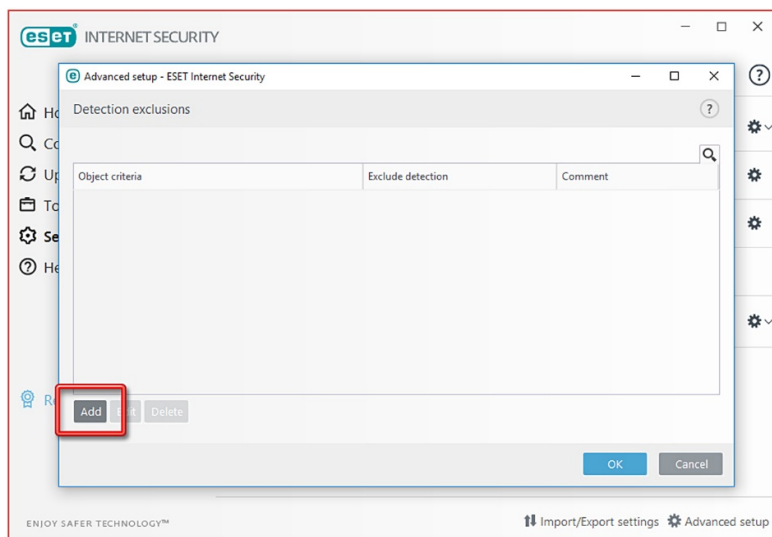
eset INTERNET SECURITY

Advanced setup - ESET Internet Security

Detection exclusions

Ho
Co
Up
To
Se
He

| Object criteria | Exclude detection | Comment |
|---|---|---|

Re

Add Edit Delete

OK Cancel

ENJOY SAFER TECHNOLOGY™

Import/Export settings Advanced setup